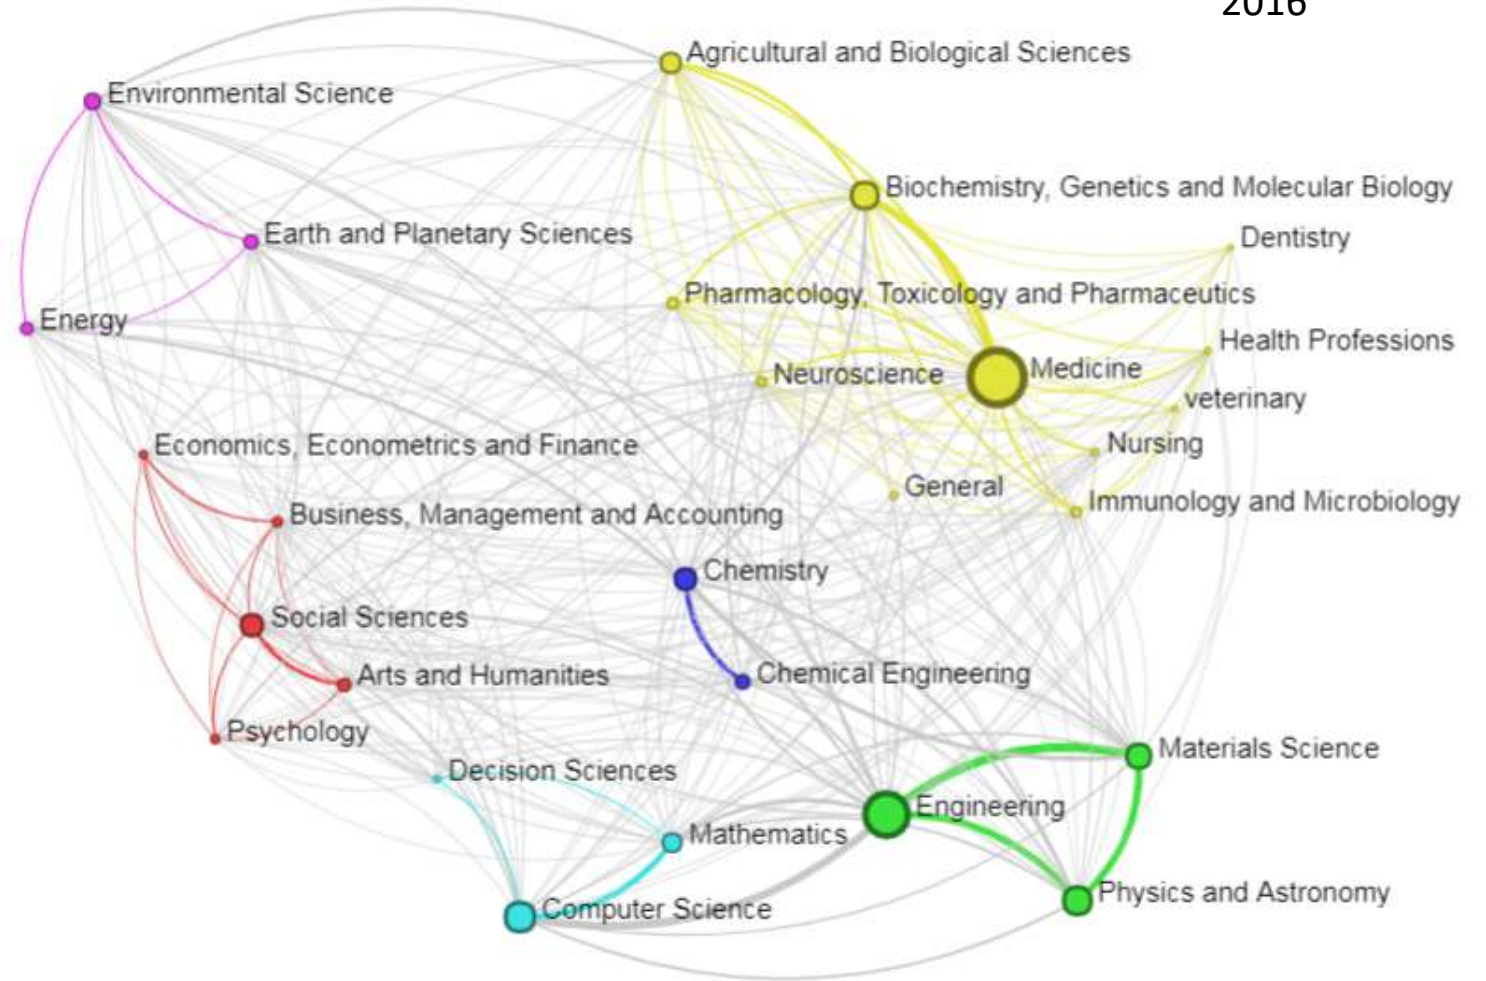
2016

Agricultural and Biological Sciences

Environmental Science

Biochemistry, Genetics and Molecular Biology

Earth and Planetary Sciences

Dentistry

Pharmacology, Toxicology and Pharmaceutics

Energy

Health Professions

Neuroscience

Medicine

veterinary

Economics, Econometrics and Finance

Nursing

General

Immunology and Microbiology

Business, Management and Accounting

Chemistry

Social Sciences

Chemical Engineering

Arts and Humanities

Psychology

Materials Science

Decision Sciences

Engineering

Mathematics

Physics and Astronomy

Computer Science